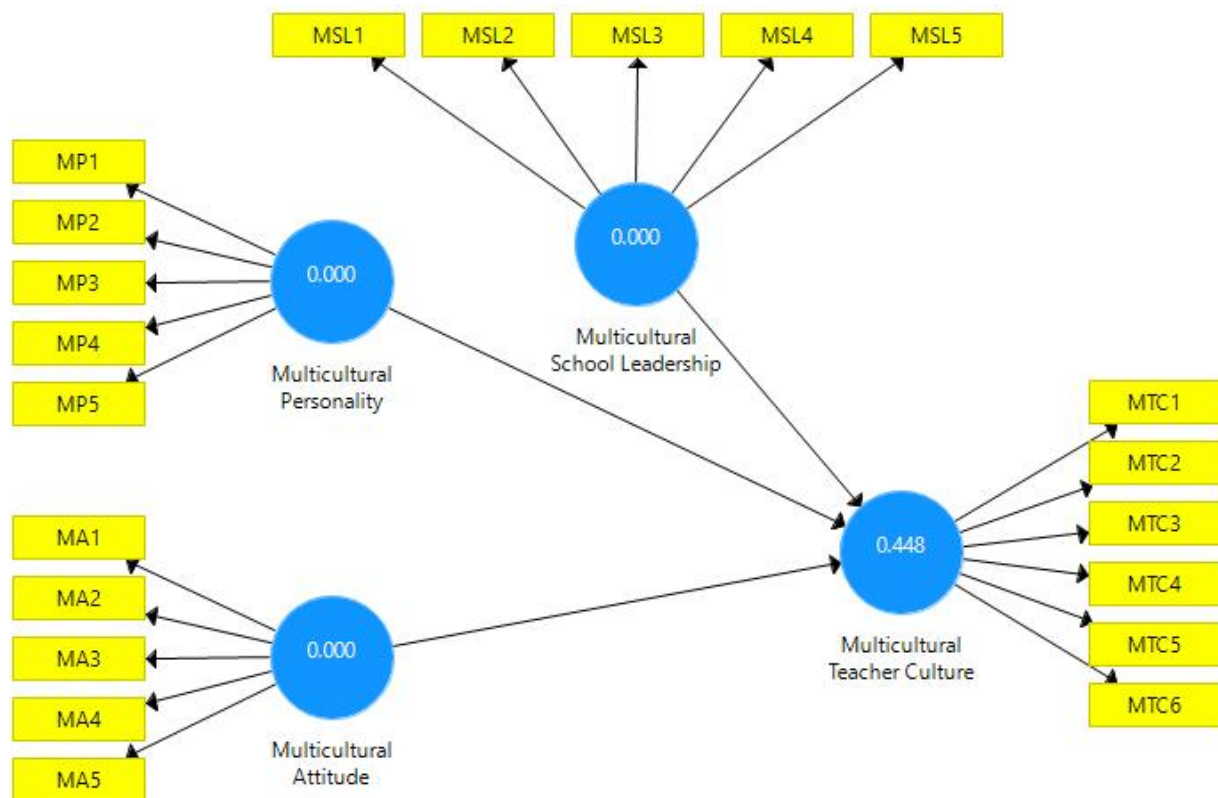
MSL1
MSL2
MSL3
MSL4
MSL5

MP1
MP2
MP3
MP4
MP5

0.000
Multicultural Personality

0.000
Multicultural School Leadership

MTC1
MTC2
MTC3
MTC4
MTC5
MTC6

0.448
Multicultural Teacher Culture

MA1
MA2
MA3
MA4
MA5

0.000
Multicultural Attitude